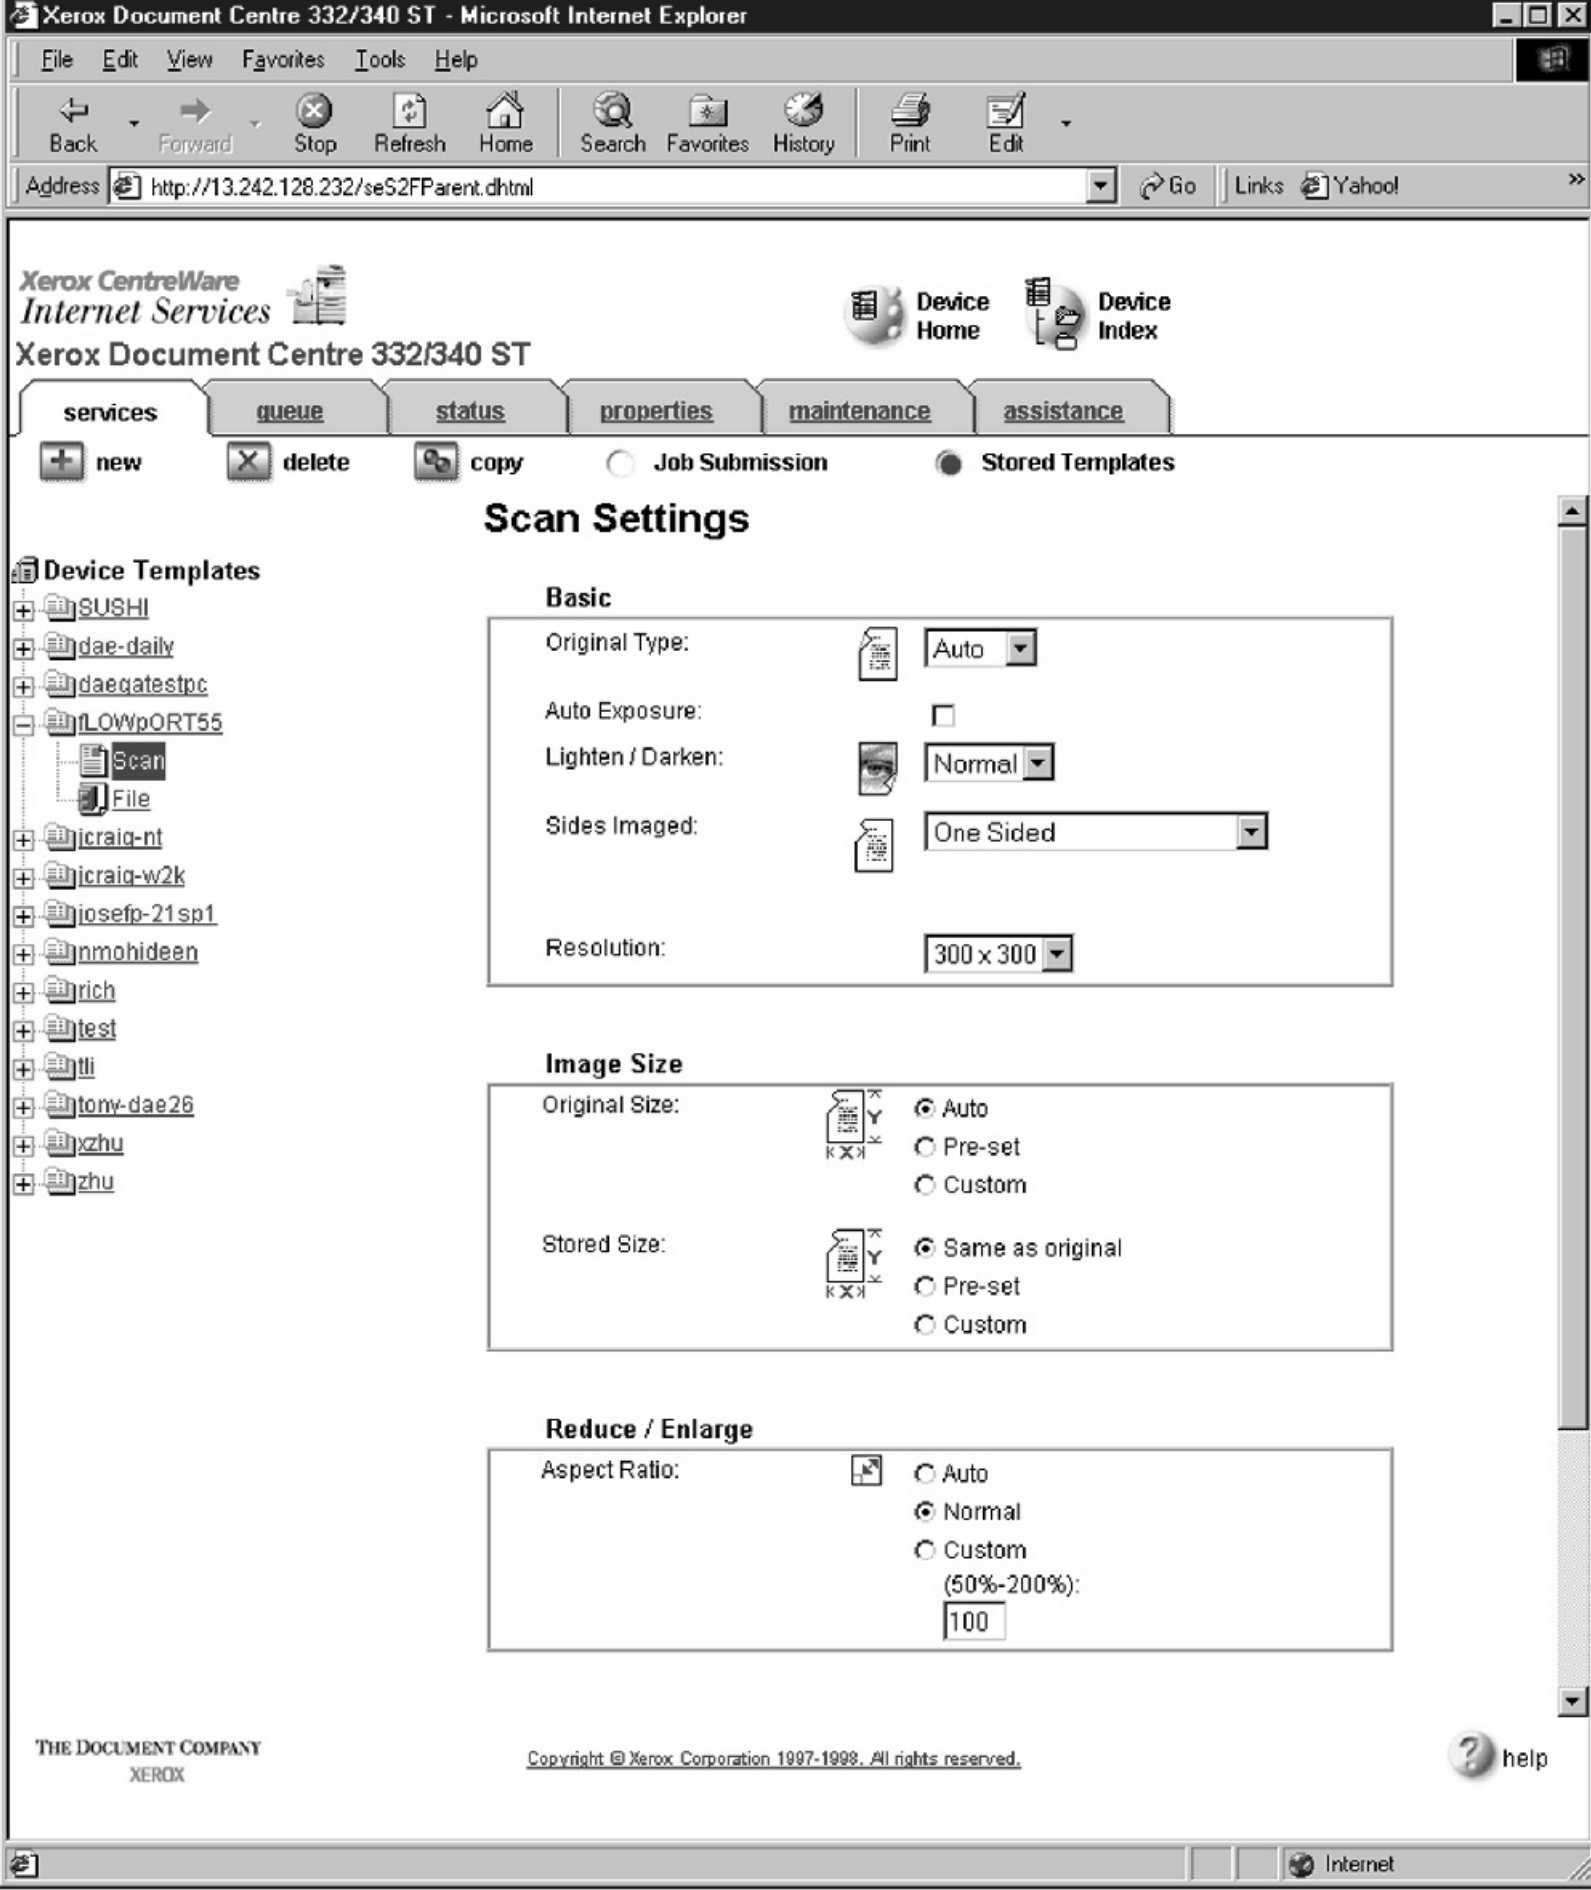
Xerox Document Centre 332/340 ST - Microsoft Internet Explorer

File Edit View Favorites Tools Help

Back Forward Stop Refresh Home Search Favorites History Print Edit

Address http://13.242.128.232/seS2FParent.dhtml Go Links Yahoo!

Xerox CentreWare Internet Services

Xerox Document Centre 332/340 ST

Device Home

Device Index

services queue status properties maintenance assistance

new delete copy Job Submission Stored Templates

Scan Settings

Device Templates
SUSHI
dae-daily
daeqatestpc
fLOWpORT55
Scan
File
icraig-nt
icraig-w2k
iosefp-21sp1
nmohideen
rich
test
tli
tony-dae26
xzhu
zhu

Basic

Original Type: Auto

Auto Exposure:

Lighten / Darken: Normal

Sides Imaged: One Sided

Resolution: 300 x 300

Image Size

Original Size: Auto Pre-set Custom

Stored Size: Same as original Pre-set Custom

Reduce / Enlarge

Aspect Ratio: Auto Normal Custom (50%-200%): 100

THE DOCUMENT COMPANY
XEROX

Copyright © Xerox Corporation 1997-1998. All rights reserved.

help

Internet